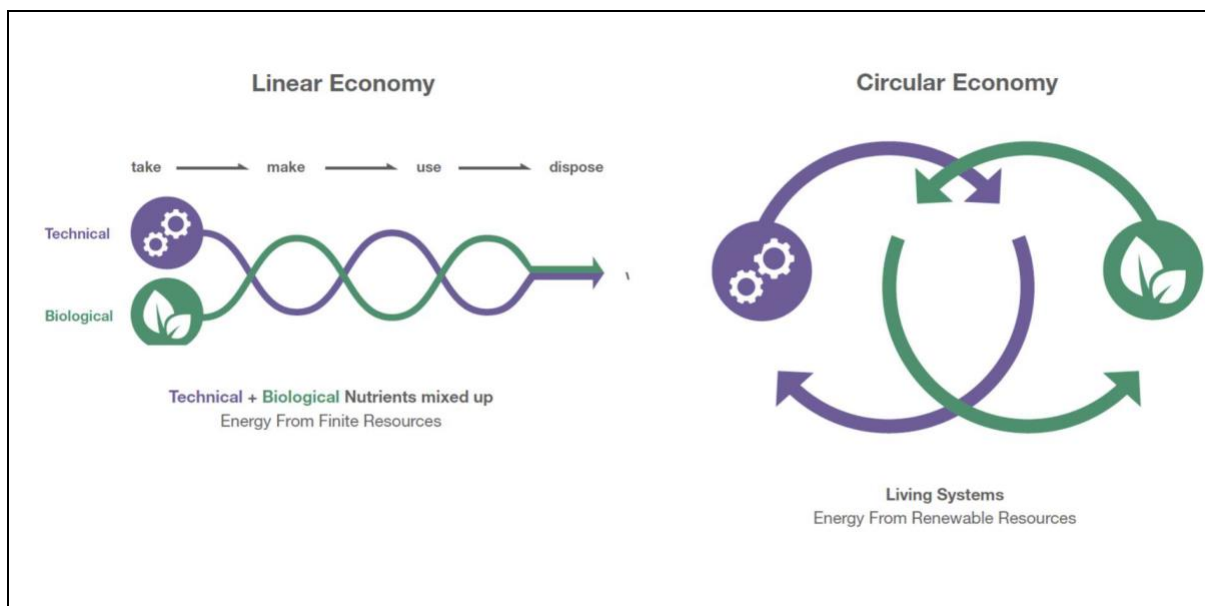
Linear Economy

take → make → use → dispose

Technical

Biological

Technical + Biological Nutrients mixed up
Energy From Finite Resources

Circular Economy

Living Systems
Energy From Renewable Resources